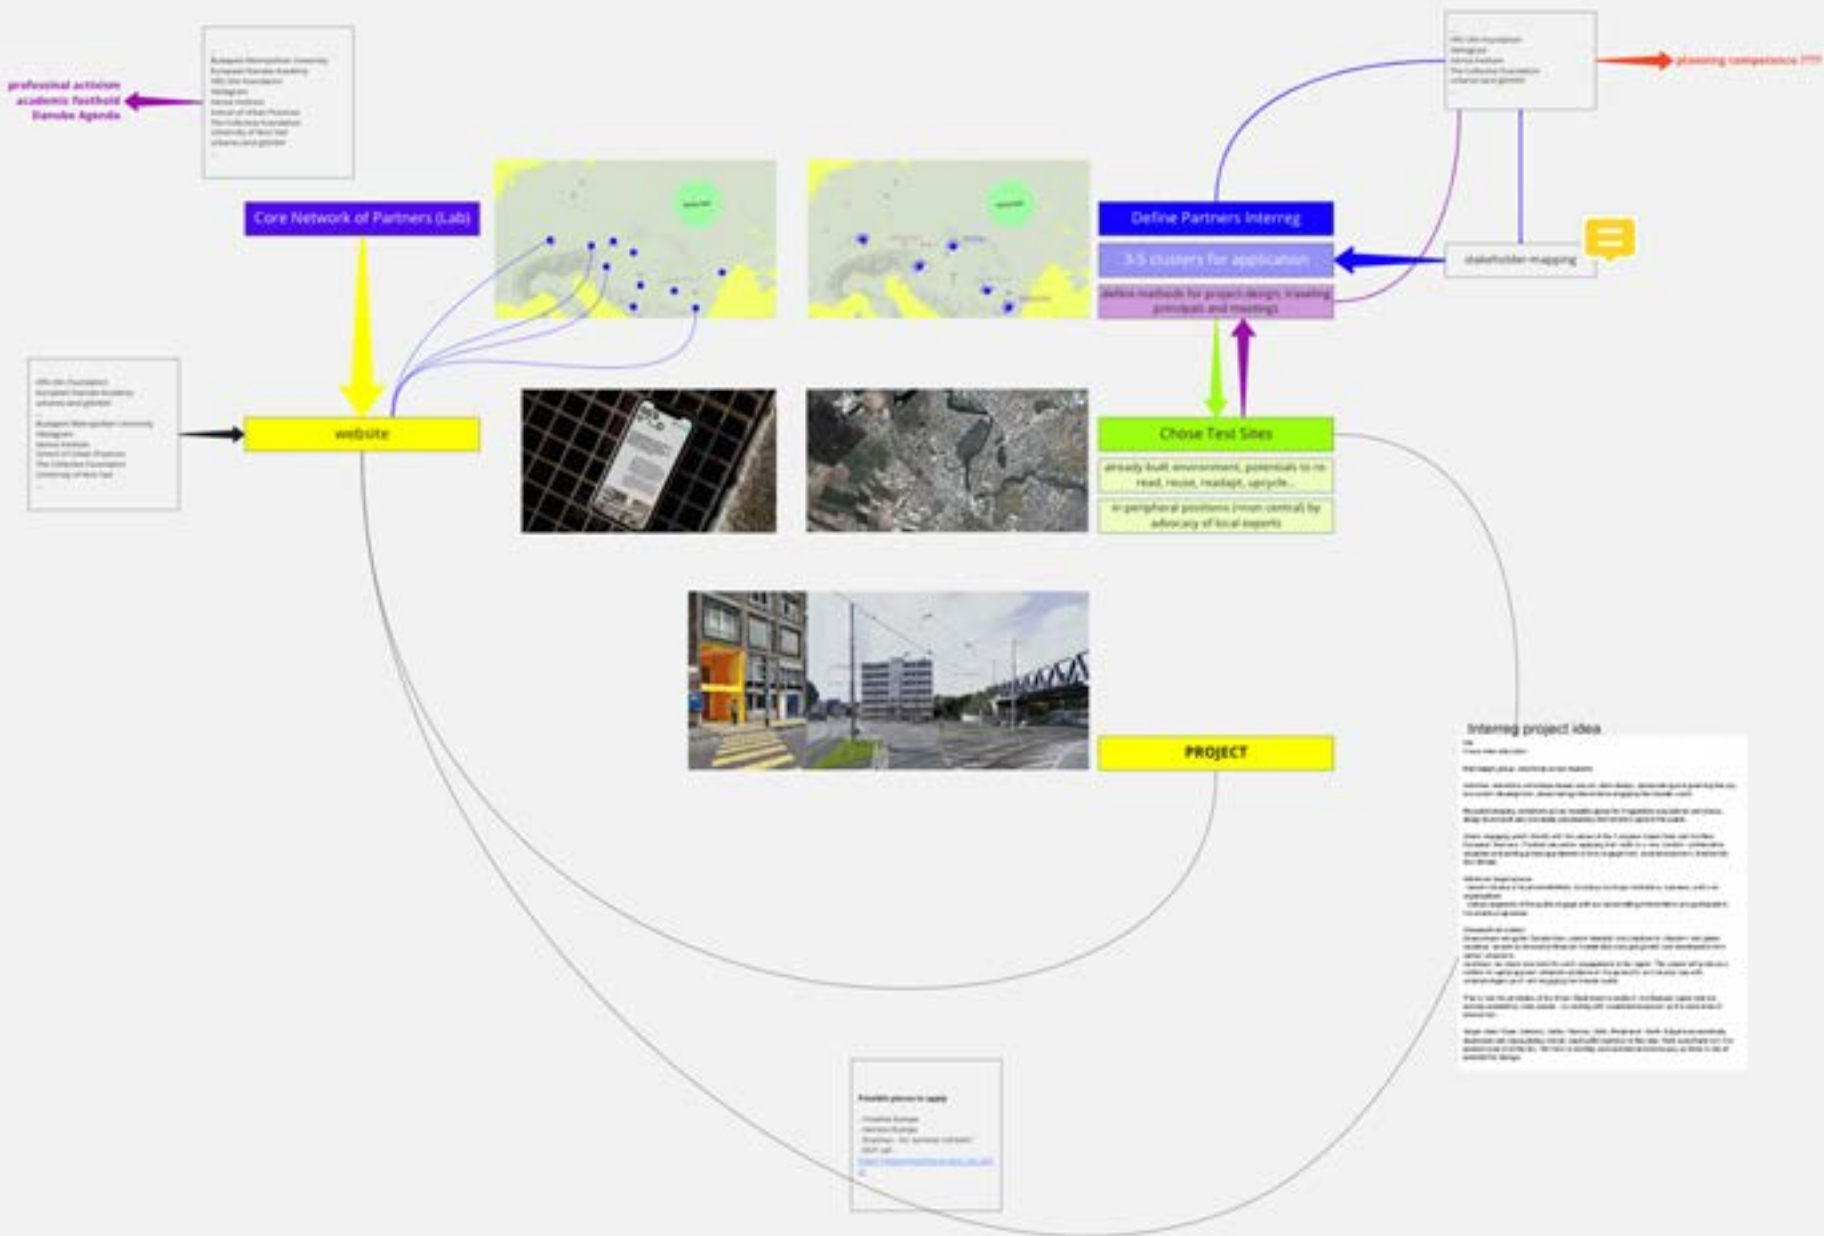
professional activism
academic foothold
Danube Agenda

Budapest Metropolitan University
European Danube Academy
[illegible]
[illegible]
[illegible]
School of Urban Practices
The Collective Foundation
University of Novi Sad
urbanos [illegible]

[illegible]
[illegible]
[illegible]
The Collective Foundation
urbanos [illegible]

planning competence ????

Core Network of Partners (Lab)

Define Partners Interreg

3-5 clusters for application

define methods for project design, traveling principals and meetings

stakeholder-mapping

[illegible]
European Danube Academy
urbanos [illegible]
Budapest Metropolitan University
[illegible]
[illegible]
School of Urban Practices
The Collective Foundation
University of Novi Sad

website

Chose Test Sites

already built environment, potentials to re-read, reuse, readapt, upcycle...

in peripheral positions (=non central) by advocacy of local experts

PROJECT

Interreg project idea

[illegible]

Possible places to apply

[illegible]